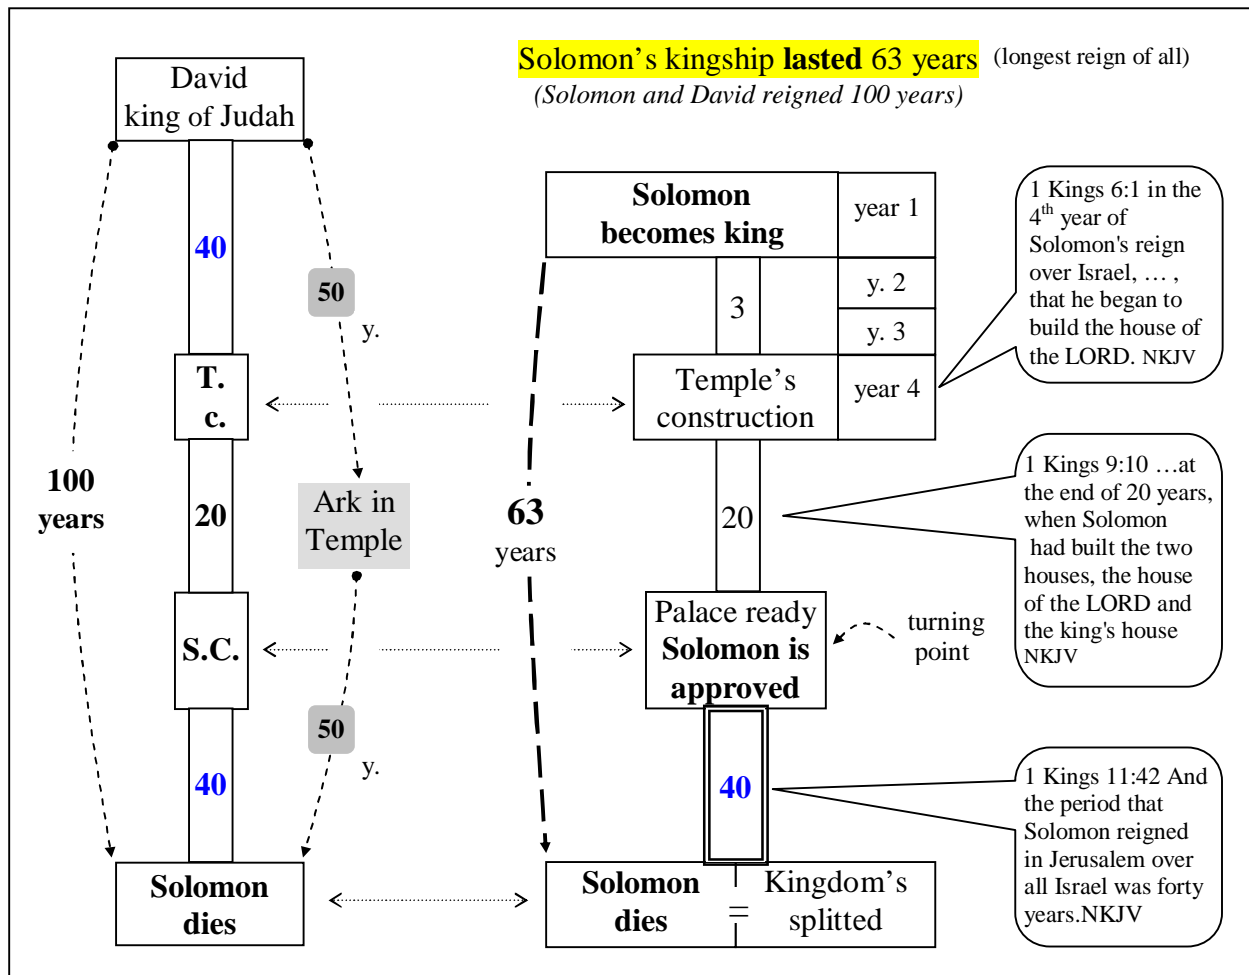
Solomon's kingship **lasted** 63 years (longest reign of all)
(Solomon and David reigned 100 years)

David king of Judah

40

50 y.

T. c.

20

Ark in Temple

S.C.

40

50 y.

100 years

63 years

Solomon dies

Solomon becomes king | year 1

3 | y. 2 | y. 3

Temple's construction | year 4

1 Kings 6:1 in the $4^{th}$ year of Solomon's reign over Israel, … , that he began to build the house of the LORD. NKJV

20

1 Kings 9:10 …at the end of 20 years, when Solomon had built the two houses, the house of the LORD and the king's house NKJV

Palace ready Solomon is approved

turning point

40

1 Kings 11:42 And the period that Solomon reigned in Jerusalem over all Israel was forty years.NKJV

Solomon dies = Kingdom's splitted